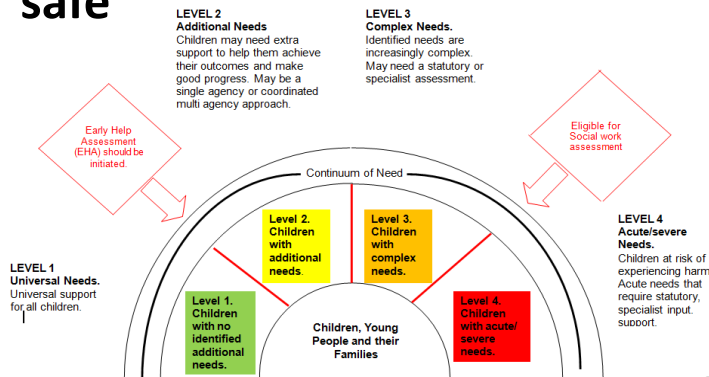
safe

LEVEL 2
Additional Needs
Children may need extra support to help them achieve their outcomes and make good progress. May be a single agency or coordinated multi agency approach.

LEVEL 3
Complex Needs.
Identified needs are increasingly complex. May need a statutory or specialist assessment.

Early Help Assessment (EHA) should be initiated.

Eligible for Social work assessment

Continuum of Need

Level 2. Children with additional needs.

Level 3. Children with complex needs.

LEVEL 4
Acute/severe Needs.
Children at risk of experiencing harm. Acute needs that require statutory, specialist input. support.

LEVEL 1
Universal Needs.
Universal support for all children.

Level 1. Children with no identified additional needs.

Children, Young People and their Families

Level 4. Children with acute/ severe needs.